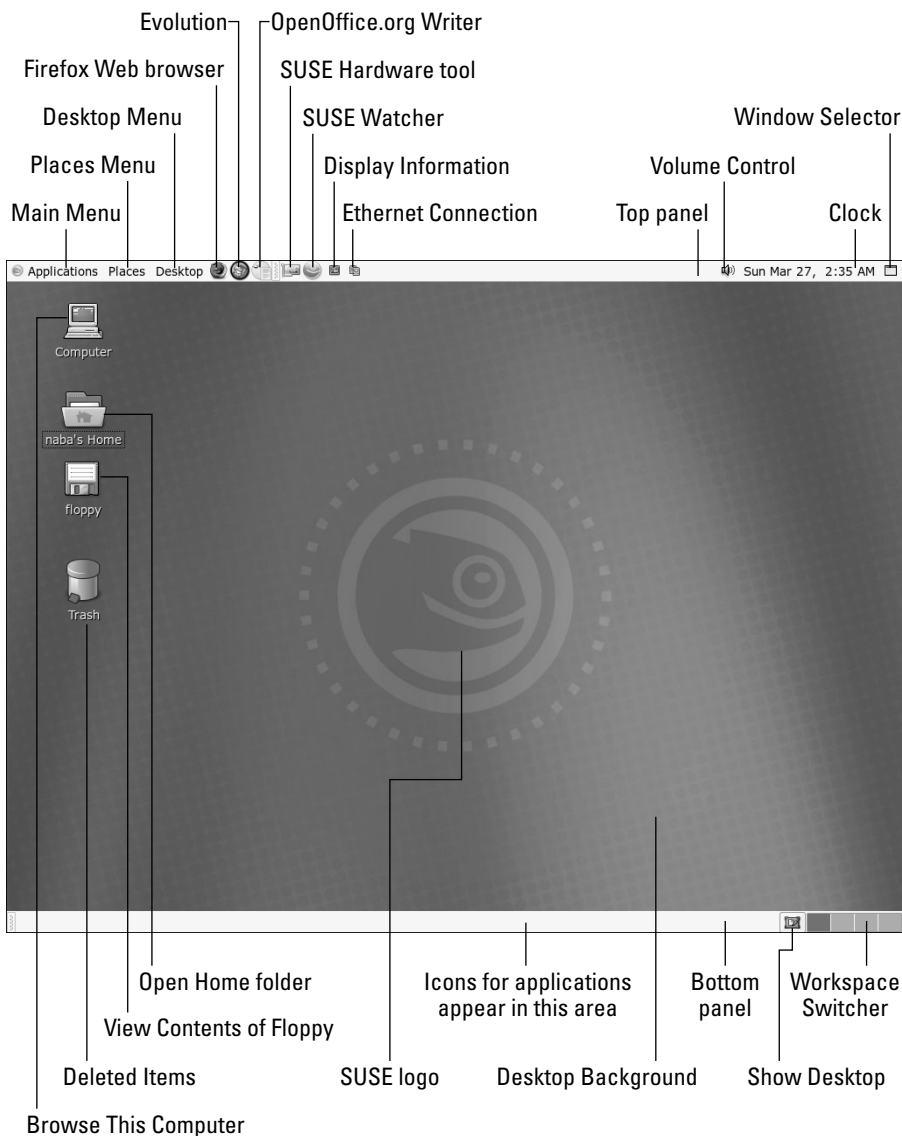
Evolution
OpenOffice.org Writer
Firefox Web browser
SUSE Hardware tool
Desktop Menu
SUSE Watcher
Window Selector
Places Menu
Display Information
Volume Control
Main Menu
Ethernet Connection
Top panel
Clock

Applications Places Desktop
Sun Mar 27, 2:35 AM

Computer
naba's Home
floppy
Trash

Open Home folder
Icons for applications appear in this area
Bottom panel
Workspace Switcher
View Contents of Floppy
Deleted Items
SUSE logo
Desktop Background
Show Desktop
Browse This Computer